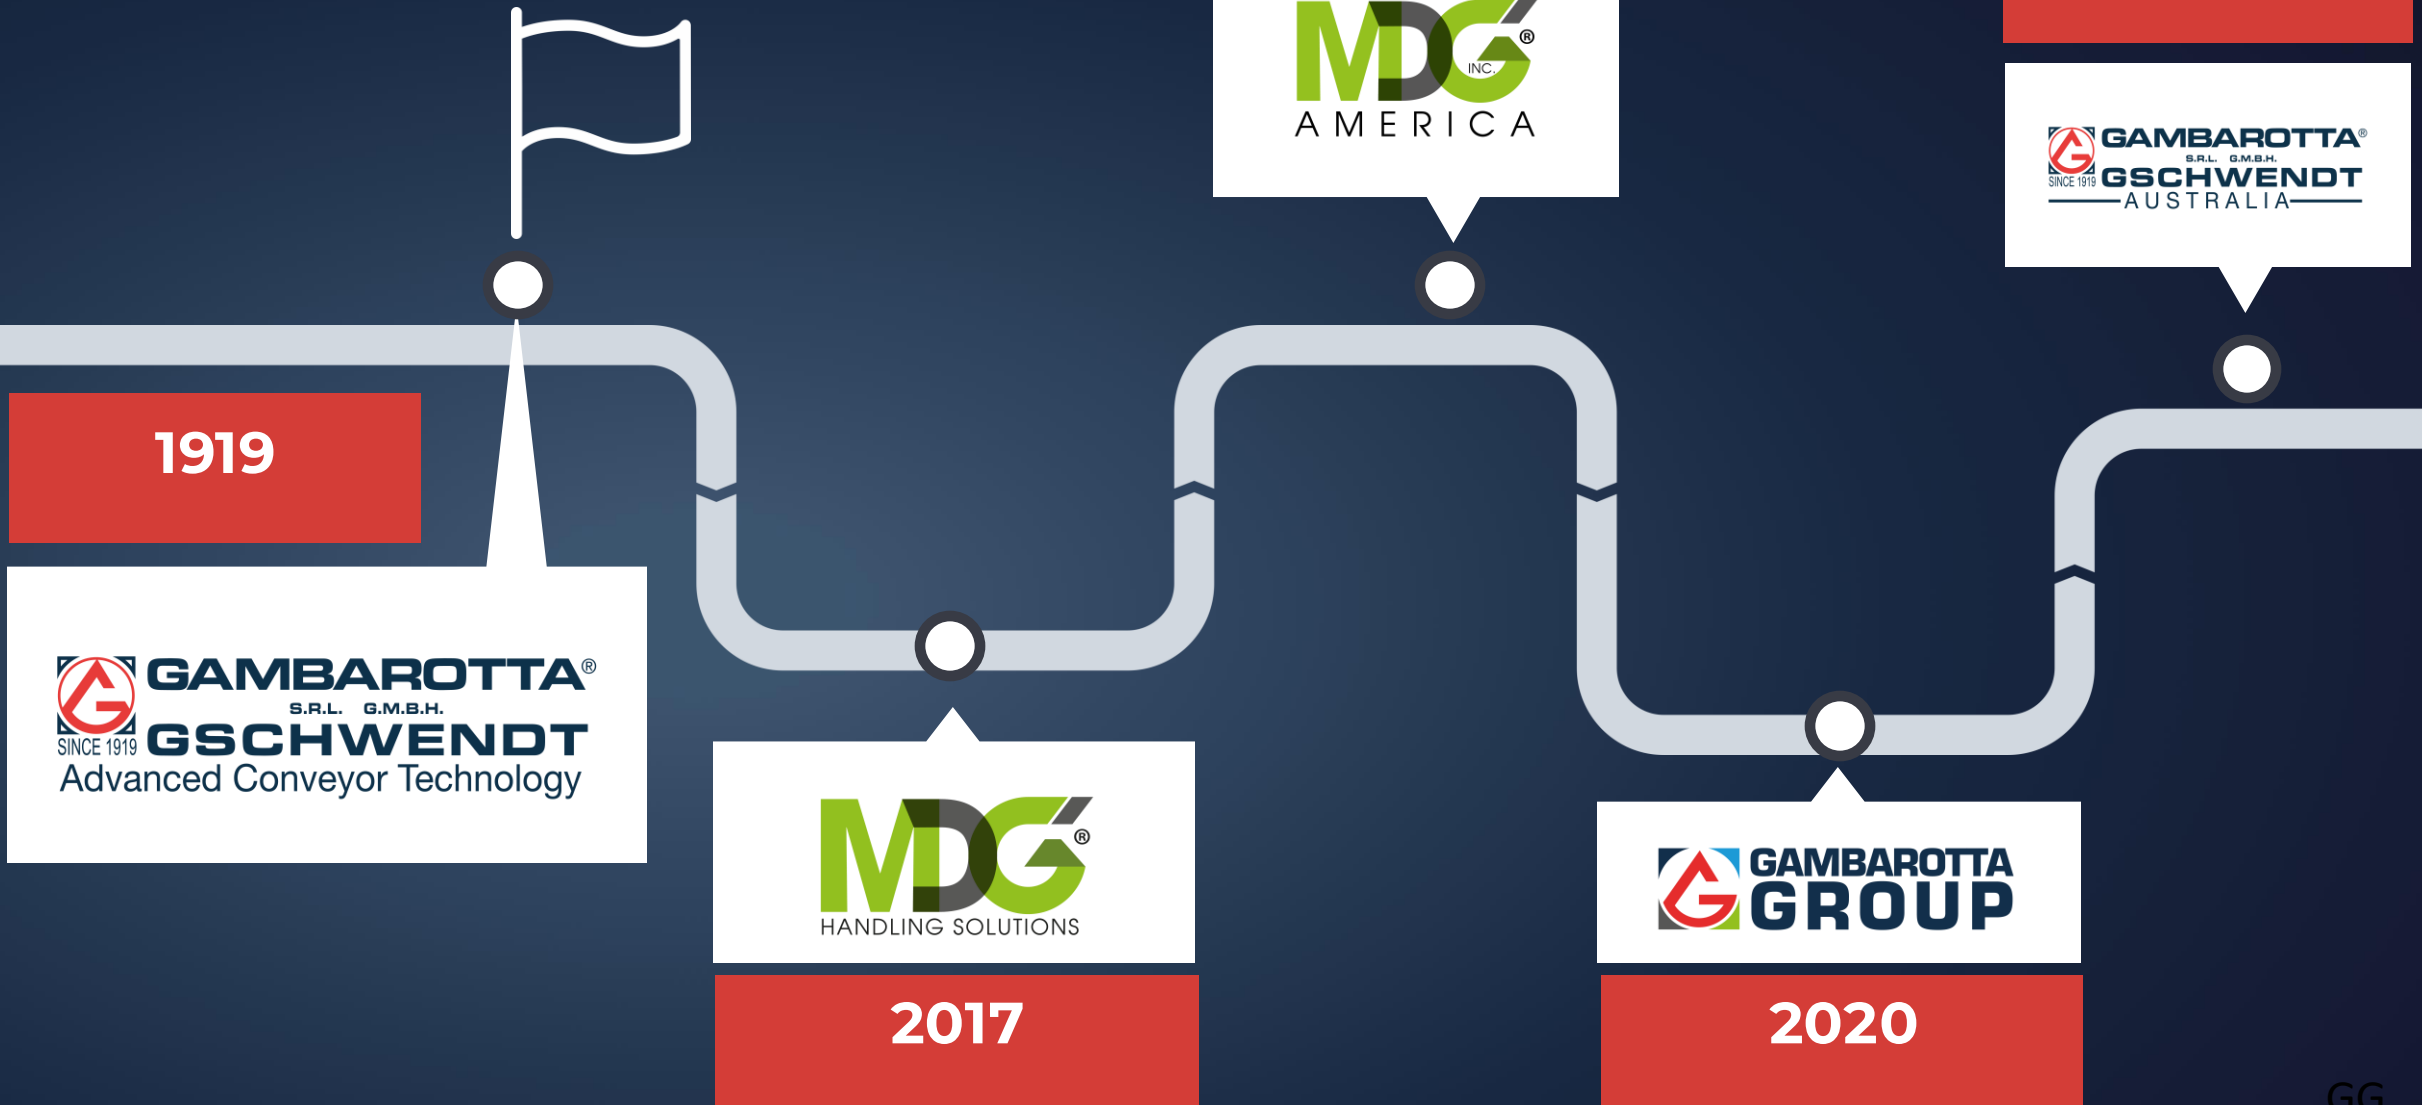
MDG® INC.
AMERICA

GAMBAROTTA® S.R.L. G.M.B.H. SINCE 1919 GSCHWENDT AUSTRALIA

1919

GAMBAROTTA® S.R.L. G.M.B.H. SINCE 1919 GSCHWENDT
Advanced Conveyor Technology

MDG®
HANDLING SOLUTIONS

2017

GAMBAROTTA GROUP

2020

GG